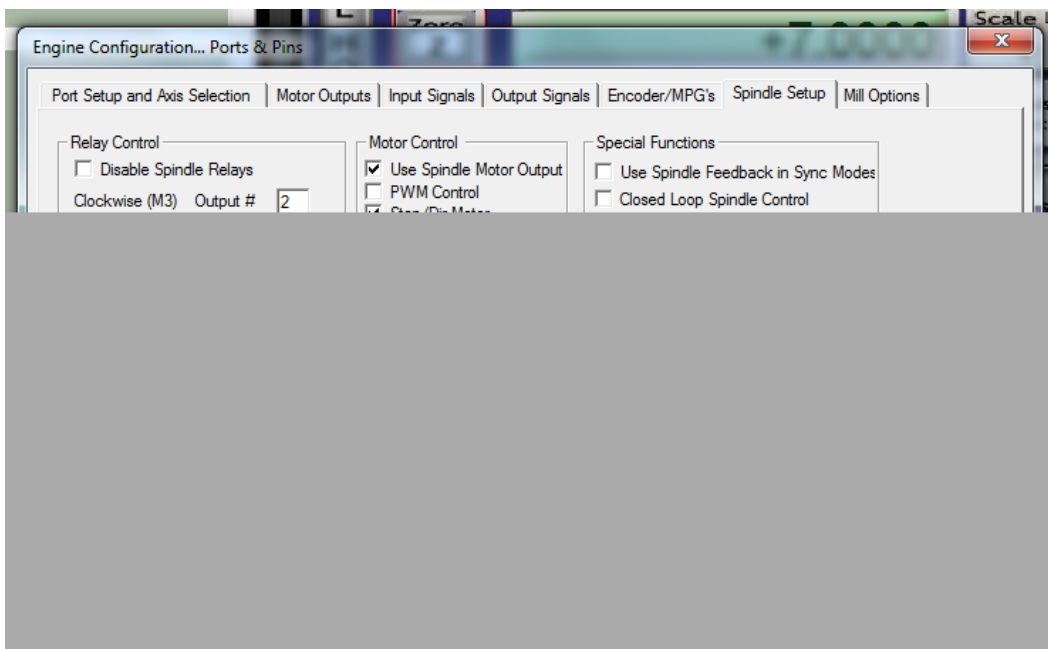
Zero

+7.0000

Scale

Engine Configuration... Ports & Pins

x

Port Setup and Axis Selection | Motor Outputs | Input Signals | Output Signals | Encoder/MPG's | Spindle Setup | Mill Options

Relay Control
Disable Spindle Relays
Clockwise (M3) Output # 2

Motor Control
Use Spindle Motor Output
PWM Control
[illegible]

Special Functions
Use Spindle Feedback in Sync Modes
Closed Loop Spindle Control